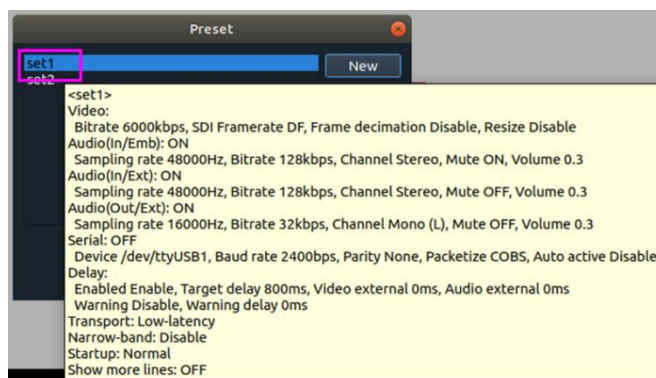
Preset

set1
set2

New

<set1>
Video:
Bitrate 6000kbps, SDI Framerate DF, Frame decimation Disable, Resize Disable
Audio(In/Emb): ON
Sampling rate 48000Hz, Bitrate 128kbps, Channel Stereo, Mute ON, Volume 0.3
Audio(In/Ext): ON
Sampling rate 48000Hz, Bitrate 128kbps, Channel Stereo, Mute OFF, Volume 0.3
Audio(Out/Ext): ON
Sampling rate 16000Hz, Bitrate 32kbps, Channel Mono (L), Mute OFF, Volume 0.3
Serial: OFF
Device /dev/ttyUSB1, Baud rate 2400bps, Parity None, Packetize COBS, Auto active Disable
Delay:
Enabled Enable, Target delay 800ms, Video external 0ms, Audio external 0ms
Warning Disable, Warning delay 0ms
Transport: Low-latency
Narrow-band: Disable
Startup: Normal
Show more lines: OFF